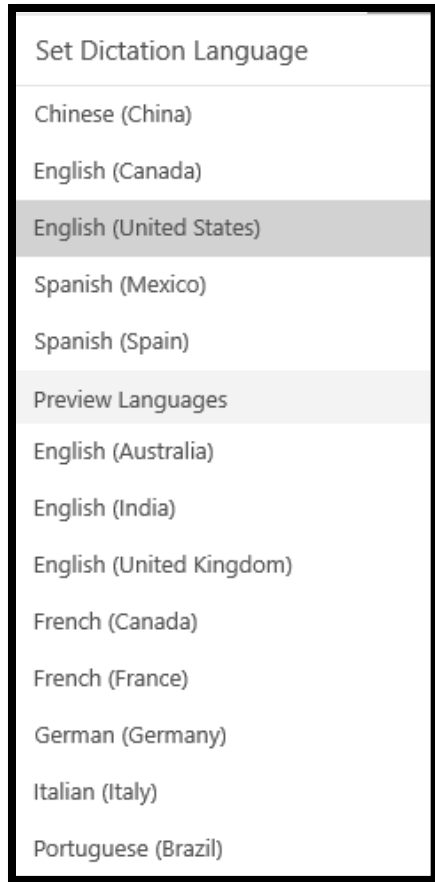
Set Dictation Language

Chinese (China)

English (Canada)

English (United States)

Spanish (Mexico)

Spanish (Spain)

Preview Languages

English (Australia)

English (India)

English (United Kingdom)

French (Canada)

French (France)

German (Germany)

Italian (Italy)

Portuguese (Brazil)